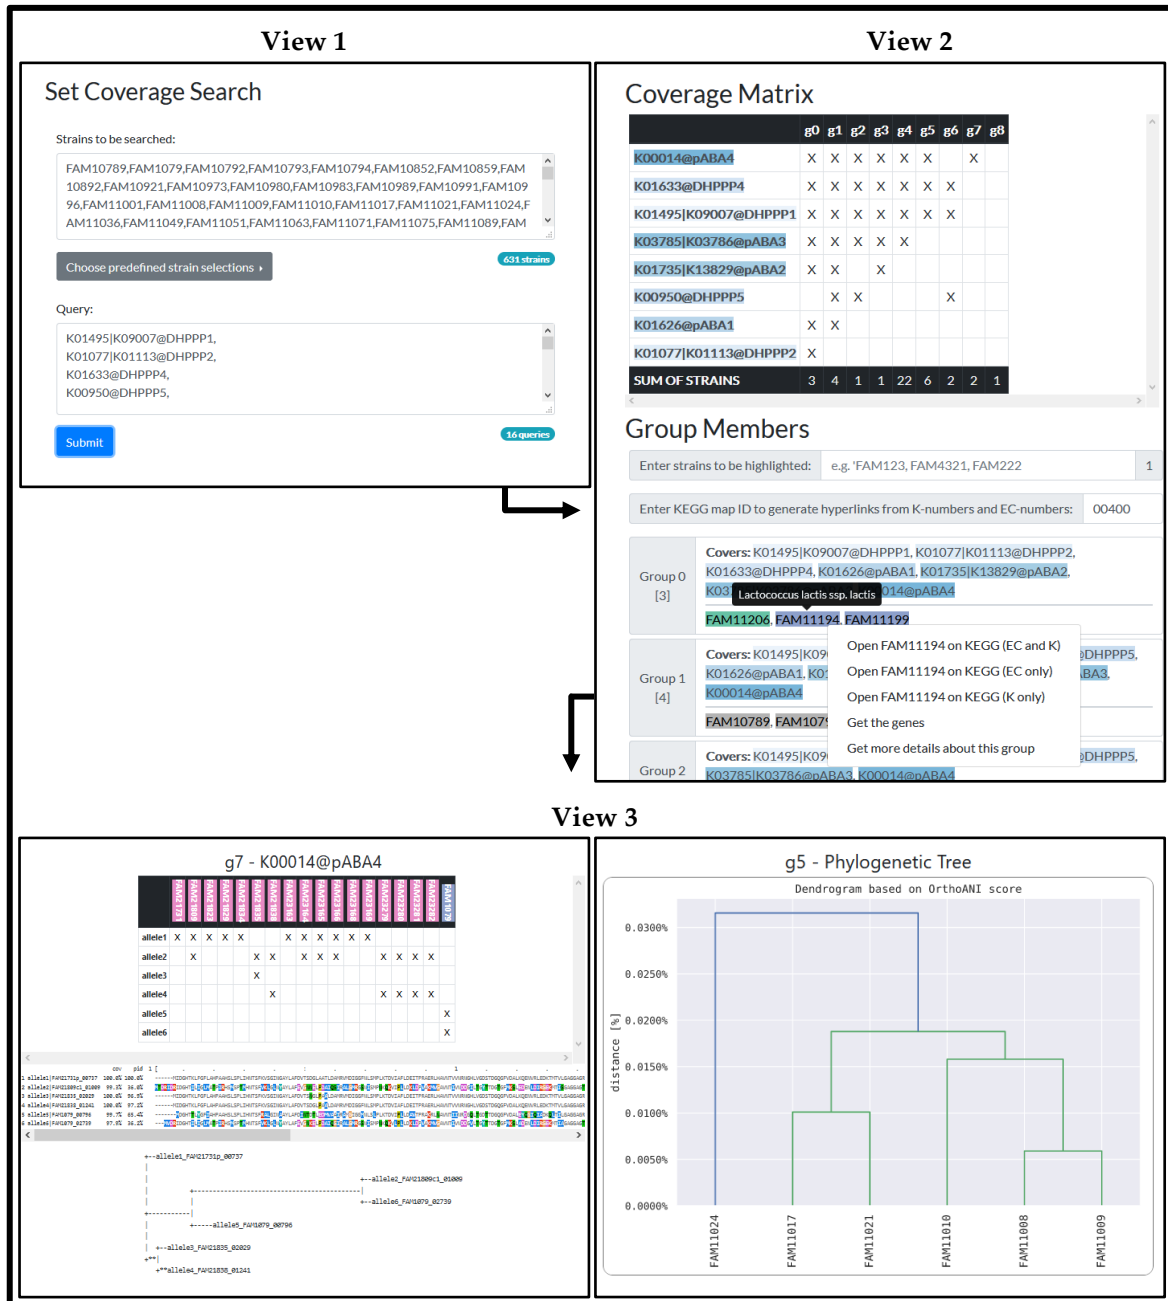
View 1

Set Coverage Search

Strains to be searched:

FAM10789,FAM1079,FAM10792,FAM10793,FAM10794,FAM10852,FAM10859,FAM10892,FAM10921,FAM10973,FAM10980,FAM10983,FAM10989,FAM10991,FAM10996,FAM11001,FAM11008,FAM11009,FAM11010,FAM11017,FAM11021,FAM11024,FAM11036,FAM11049,FAM11051,FAM11063,FAM11071,FAM11075,FAM11089,FAM

Choose predefined strain selections

631 strains

Query:

K01495|K09007@DHPPP1,
K01077|K01113@DHPPP2,
K01633@DHPPP4,
K00950@DHPPP5,

Submit

16 queries

View 2

Coverage Matrix

| | g0 | g1 | g2 | g3 | g4 | g5 | g6 | g7 | g8 |
|---|---|---|---|---|---|---|---|---|---|
| K00014@pABA4 | X | X | X | X | X | X | | X | |
| K01633@DHPPP4 | X | X | X | X | X | X | X | | |
| K01495\|K09007@DHPPP1 | X | X | X | X | X | X | X | | |
| K03785\|K03786@pABA3 | X | X | X | X | X | | | | |
| K01735\|K13829@pABA2 | X | X | | X | | | | | |
| K00950@DHPPP5 | | X | X | | | | X | | |
| K01626@pABA1 | X | X | | | | | | | |
| K01077\|K01113@DHPPP2 | X | | | | | | | | |
| SUM OF STRAINS | 3 | 4 | 1 | 1 | 22 | 6 | 2 | 2 | 1 |

Group Members

Enter strains to be highlighted: e.g. 'FAM123, FAM4321, FAM222 1

Enter KEGG map ID to generate hyperlinks from K-numbers and EC-numbers: 00400

Group 0 [3]
Covers: K01495|K09007@DHPPP1, K01077|K01113@DHPPP2, K01633@DHPPP4, K01626@pABA1, K01735|K13829@pABA2, K03 Lactococcus lactis ssp. lactis 014@pABA4
FAM11206, FAM11194, FAM11199

Group 1 [4]
Covers: K01495|K09 DHPPP5, K01626@pABA1, K01 BA3, K00014@pABA4
FAM10789, FAM1079

Open FAM11194 on KEGG (EC and K)
Open FAM11194 on KEGG (EC only)
Open FAM11194 on KEGG (K only)
Get the genes
Get more details about this group

Group 2
Covers: K01495|K09 DHPPP5, K03785|K03786@pABA3, K00014@pABA4

View 3

g7 - K00014@pABA4

FAM21731 FAM21800 FAM21822 FAM21826 FAM21834 FAM21835 FAM21863 FAM21864 FAM21865 FAM21866 FAM21868 FAM21869 FAM22278 FAM22280 FAM22282 FAM1079

allele1 allele2 allele3 allele4 allele5 allele6

allele1_FAM21731p_00737
allele2_FAM21809c1_01009
allele6_FAM1079_02739
allele5_FAM1079_00796
allele3_FAM21835_02029
allele4_FAM21838_01241

g5 - Phylogenetic Tree

Dendrogram based on OrthoANI score

0.0300%
0.0250%
0.0200%
0.0150%
0.0100%
0.0050%
0.0000%

distance [%]

FAM11024 FAM11017 FAM11021 FAM11010 FAM11008 FAM11009